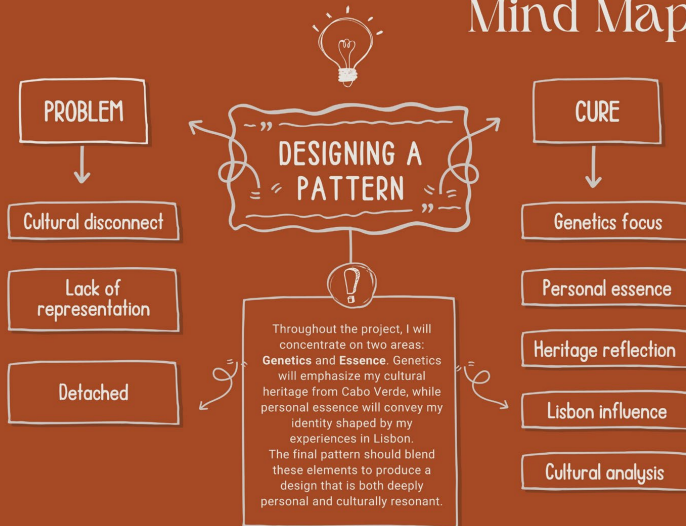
Mind Map

PROBLEM

Cultural disconnect

Lack of representation

Detached

DESIGNING A PATTERN

Throughout the project, I will concentrate on two areas: **Genetics** and **Essence**. Genetics will emphasize my cultural heritage from Cabo Verde, while personal essence will convey my identity shaped by my experiences in Lisbon.
The final pattern should blend these elements to produce a design that is both deeply personal and culturally resonant.

CURE

Genetics focus

Personal essence

Heritage reflection

Lisbon influence

Cultural analysis